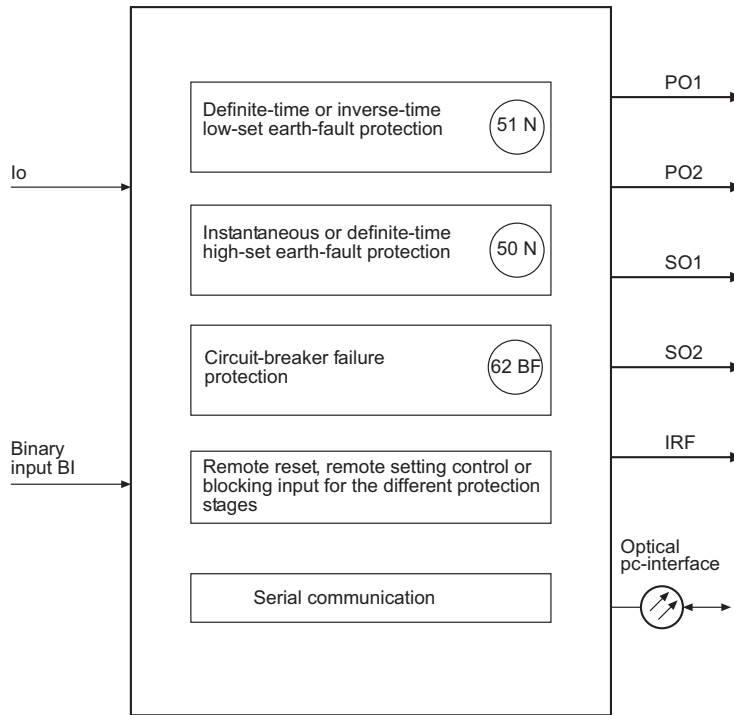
Io

Binary input BI

Definite-time or inverse-time low-set earth-fault protection

51 N

Instantaneous or definite-time high-set earth-fault protection

50 N

Circuit-breaker failure protection

62 BF

Remote reset, remote setting control or blocking input for the different protection stages

Serial communication

PO1

PO2

SO1

SO2

IRF

Optical pc-interface